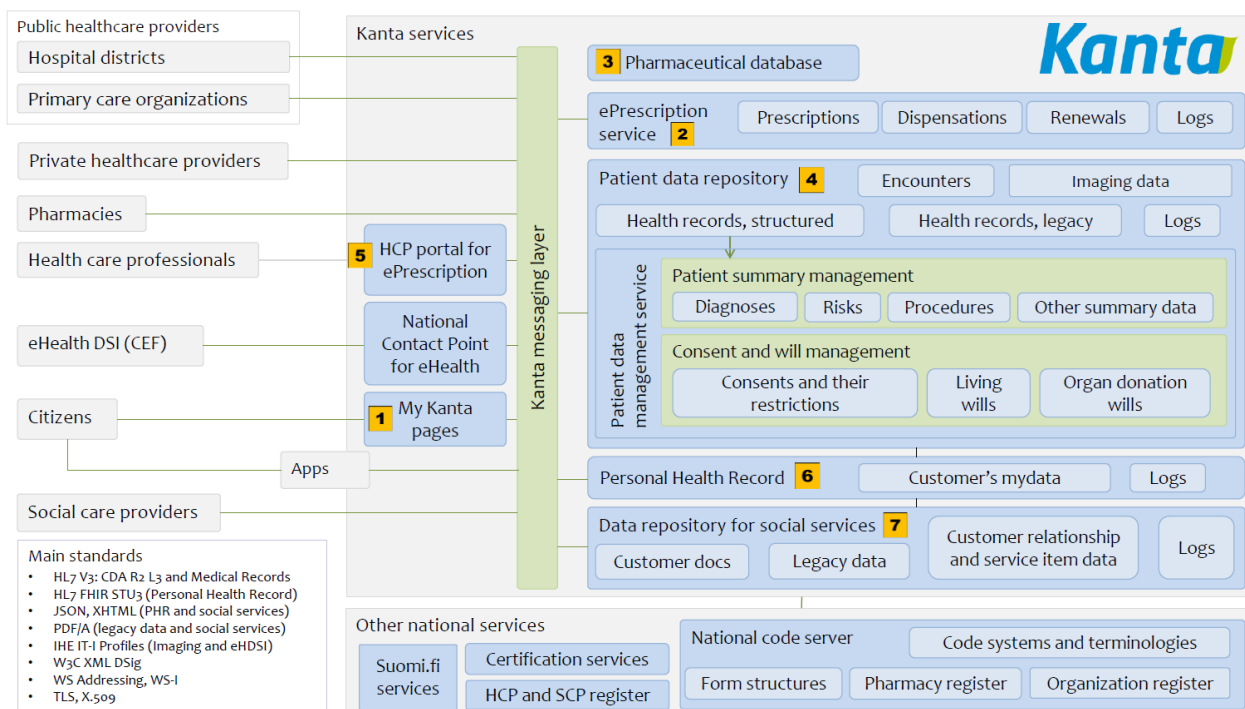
Public healthcare providers
Hospital districts
Primary care organizations
Private healthcare providers
Pharmacies
Health care professionals
eHealth DSI (CEF)
Citizens
Apps
Social care providers

Main standards
• HL7 V3: CDA R2 L3 and Medical Records
• HL7 FHIR STU3 (Personal Health Record)
• JSON, XHTML (PHR and social services)
• PDF/A (legacy data and social services)
• IHE IT-I Profiles (Imaging and eHDSI)
• W3C XML DSig
• WS Addressing, WS-I
• TLS, X.509

Kanta services
Kanta
Kanta messaging layer
5 HCP portal for ePrescription
National Contact Point for eHealth
1 My Kanta pages
3 Pharmaceutical database
ePrescription service 2
Prescriptions
Dispensations
Renewals
Logs
Patient data repository 4
Encounters
Imaging data
Health records, structured
Health records, legacy
Logs
Patient data management service
Patient summary management
Diagnoses
Risks
Procedures
Other summary data
Consent and will management
Consents and their restrictions
Living wills
Organ donation wills
Personal Health Record 6
Customer's mydata
Logs
Data repository for social services 7
Customer docs
Legacy data
Customer relationship and service item data
Logs

Other national services
Suomi.fi services
Certification services
HCP and SCP register
National code server
Code systems and terminologies
Form structures
Pharmacy register
Organization register